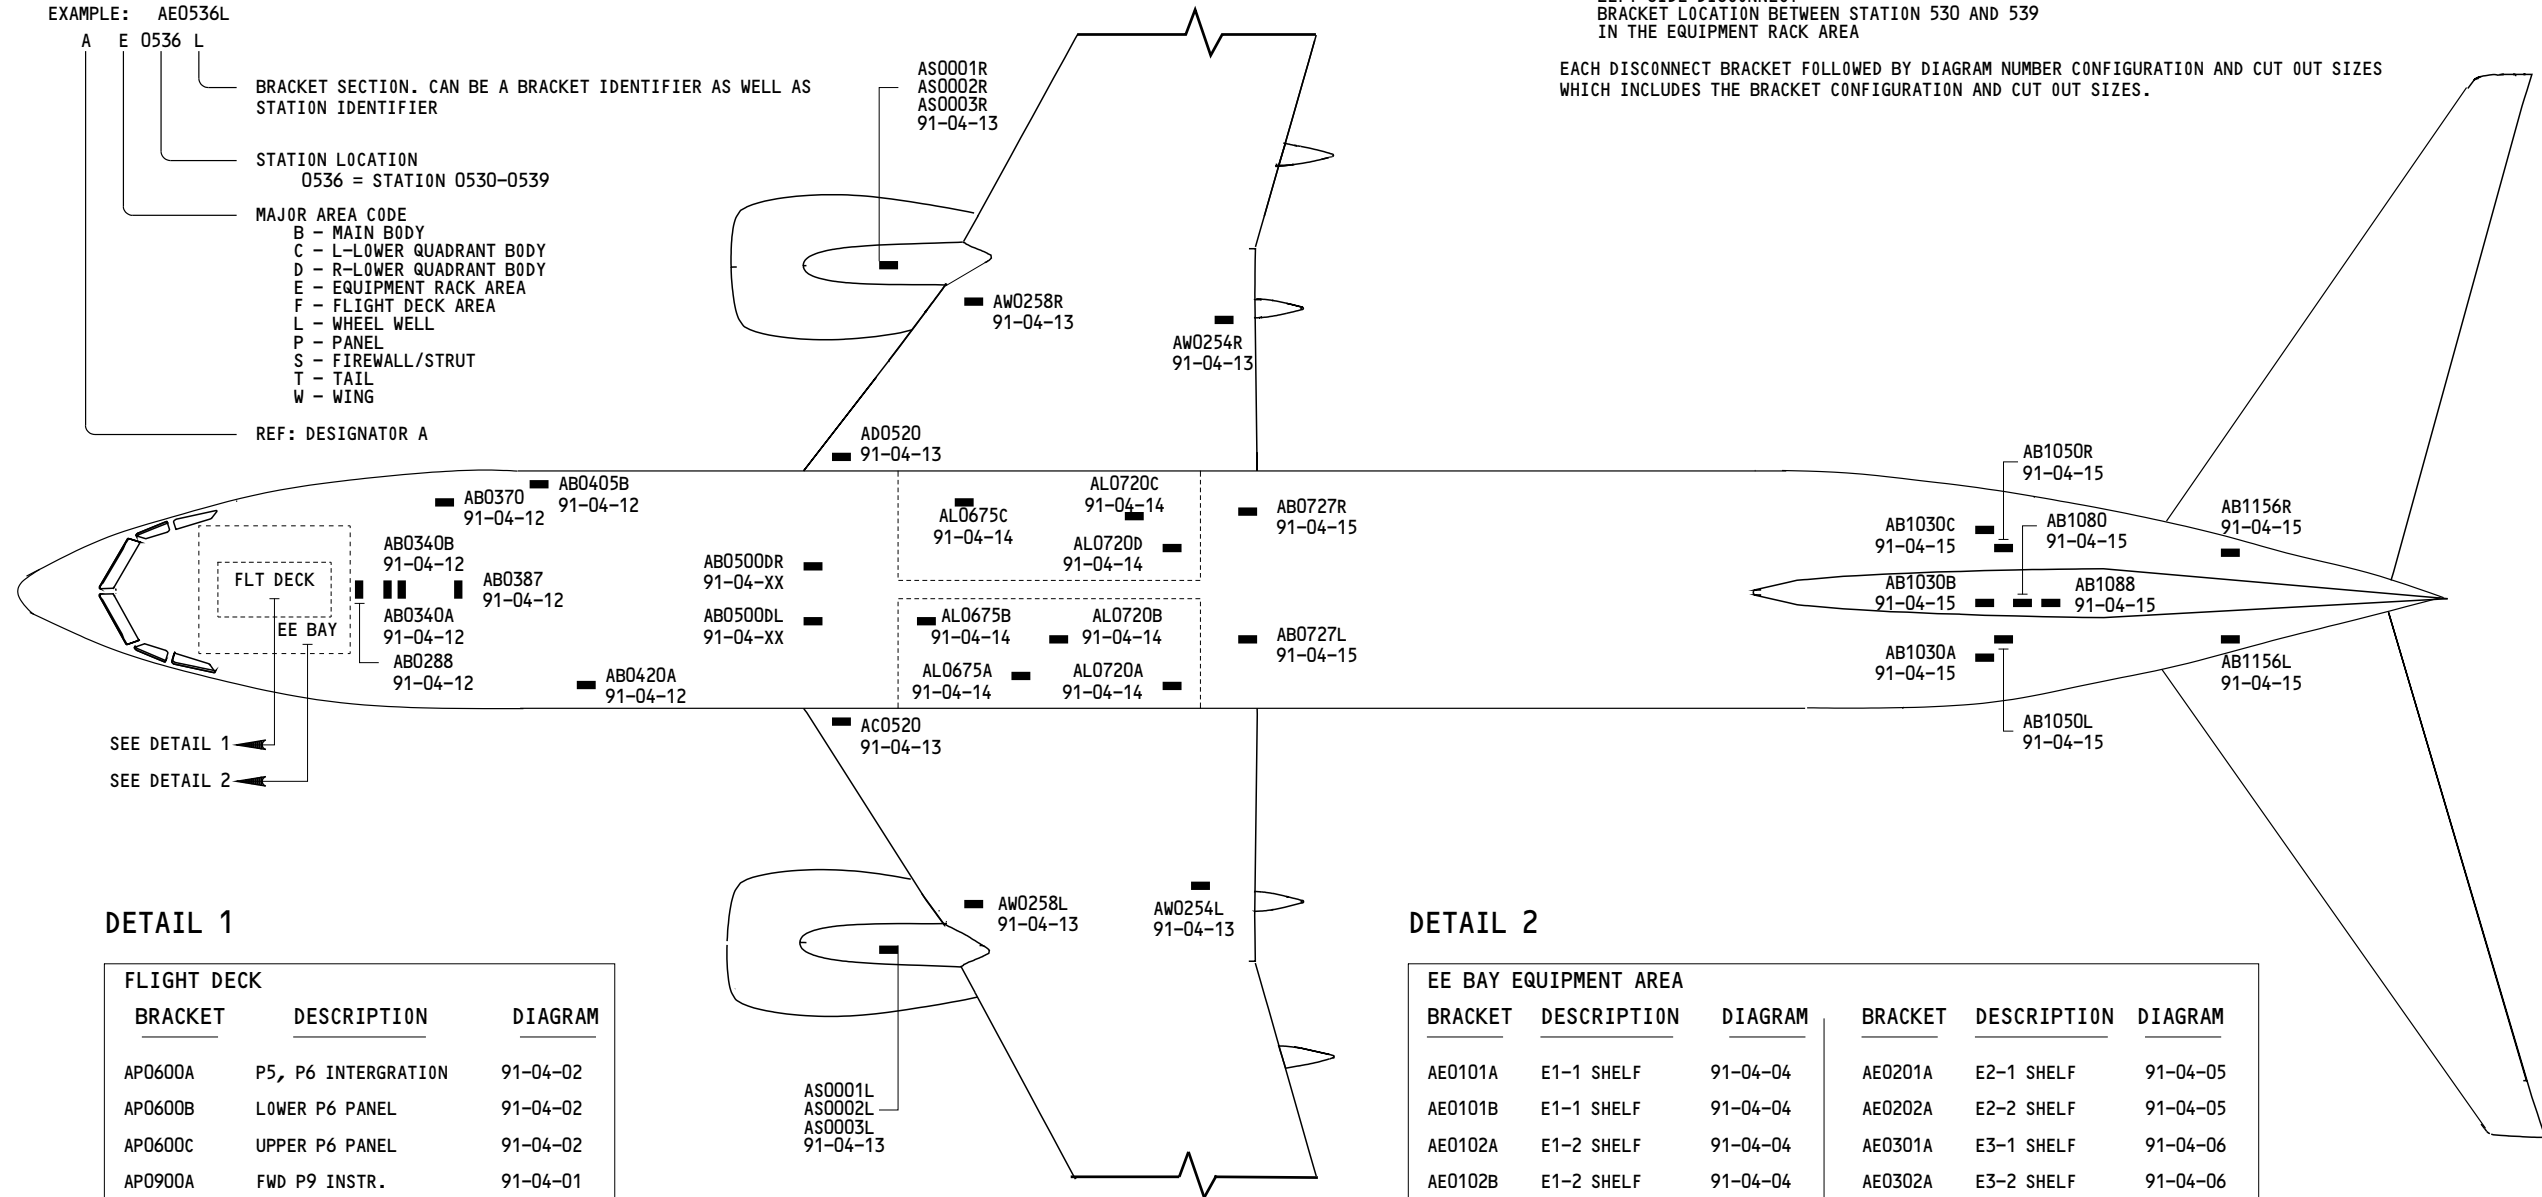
EXAMPLE: AE0536L

A E 0536 L

BRACKET SECTION. CAN BE A BRACKET IDENTIFIER AS WELL AS STATION IDENTIFIER

STATION LOCATION
0536 = STATION 0530-0539

MAJOR AREA CODE
B – MAIN BODY
C – L-LOWER QUADRANT BODY
D – R-LOWER QUADRANT BODY
E – EQUIPMENT RACK AREA
F – FLIGHT DECK AREA
L – WHEEL WELL
P – PANEL
S – FIREWALL/STRUT
T – TAIL
W – WING

REF: DESIGNATOR A

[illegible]
BRACKET LOCATION BETWEEN STATION 530 AND 539
IN THE EQUIPMENT RACK AREA

EACH DISCONNECT BRACKET FOLLOWED BY DIAGRAM NUMBER CONFIGURATION AND CUT OUT SIZES WHICH INCLUDES THE BRACKET CONFIGURATION AND CUT OUT SIZES.

AS0001R
AS0002R
AS0003R
91-04-13

AW0258R
91-04-13

AW0254R
91-04-13

AD0520
91-04-13

AB0370
91-04-12

AB0405B
91-04-12

AL0720C
91-04-14

AL0675C
91-04-14

AL0720D
91-04-14

AB0727R
91-04-15

AB1050R
91-04-15

AB1030C
91-04-15

AB1080
91-04-15

AB1156R
91-04-15

FLT DECK

EE BAY

AB0340B
91-04-12

AB0387
91-04-12

AB0340A
91-04-12

AB0288
91-04-12

AB0500DR
91-04-XX

AB0500DL
91-04-XX

AL0675B
91-04-14

AL0720B
91-04-14

AL0675A
91-04-14

AL0720A
91-04-14

AB0727L
91-04-15

AB1030B
91-04-15

AB1088
91-04-15

AB1030A
91-04-15

AB1156L
91-04-15

AB1050L
91-04-15

AB0420A
91-04-12

AC0520
91-04-13

SEE DETAIL 1

SEE DETAIL 2

AW0258L
91-04-13

AW0254L
91-04-13

AS0001L
AS0002L
AS0003L
91-04-13

DETAIL 1

FLIGHT DECK

| BRACKET | DESCRIPTION | DIAGRAM |
|---|---|---|
| AP0600A | P5, P6 INTERGRATION | 91-04-02 |
| AP0600B | LOWER P6 PANEL | 91-04-02 |
| AP0600C | UPPER P6 PANEL | 91-04-02 |
| AP0900A | FWD P9 INSTR. | 91-04-01 |

DETAIL 2

EE BAY EQUIPMENT AREA

| BRACKET | DESCRIPTION | DIAGRAM |
|---|---|---|
| AE0101A | E1-1 SHELF | 91-04-04 |
| AE0101B | E1-1 SHELF | 91-04-04 |
| AE0102A | E1-2 SHELF | 91-04-04 |
| AE0102B | E1-2 SHELF | 91-04-04 |

| BRACKET | DESCRIPTION | DIAGRAM |
|---|---|---|
| AE0201A | E2-1 SHELF | 91-04-05 |
| AE0202A | E2-2 SHELF | 91-04-05 |
| AE0301A | E3-1 SHELF | 91-04-06 |
| AE0302A | E3-2 SHELF | 91-04-06 |